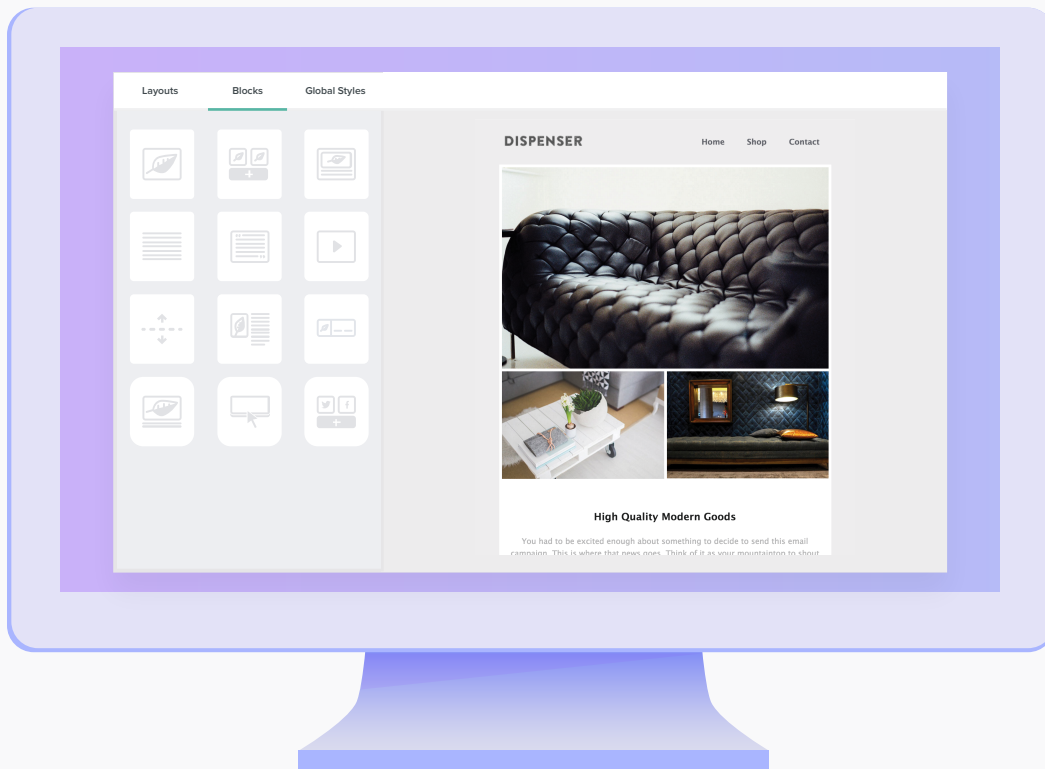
Layouts Blocks Global Styles

DISPENSER

Home Shop Contact

High Quality Modern Goods

You had to be excited enough about something to decide to send this email campaign. This is where that news goes. Think of it as your mountaintop to shout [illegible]